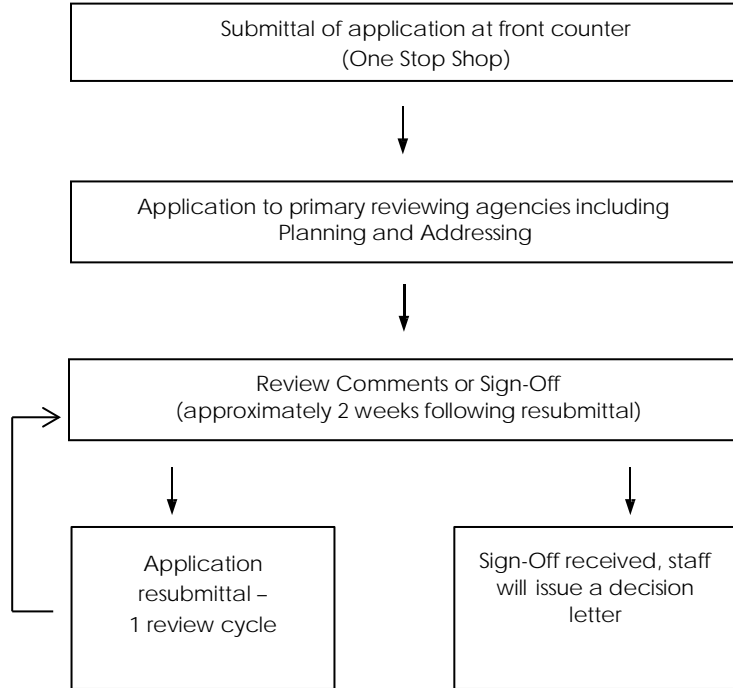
Submittal of application at front counter
(One Stop Shop)

Application to primary reviewing agencies including Planning and Addressing

Review Comments or Sign-Off
(approximately 2 weeks following resubmittal)

Application resubmittal – 1 review cycle

Sign-Off received, staff will issue a decision letter